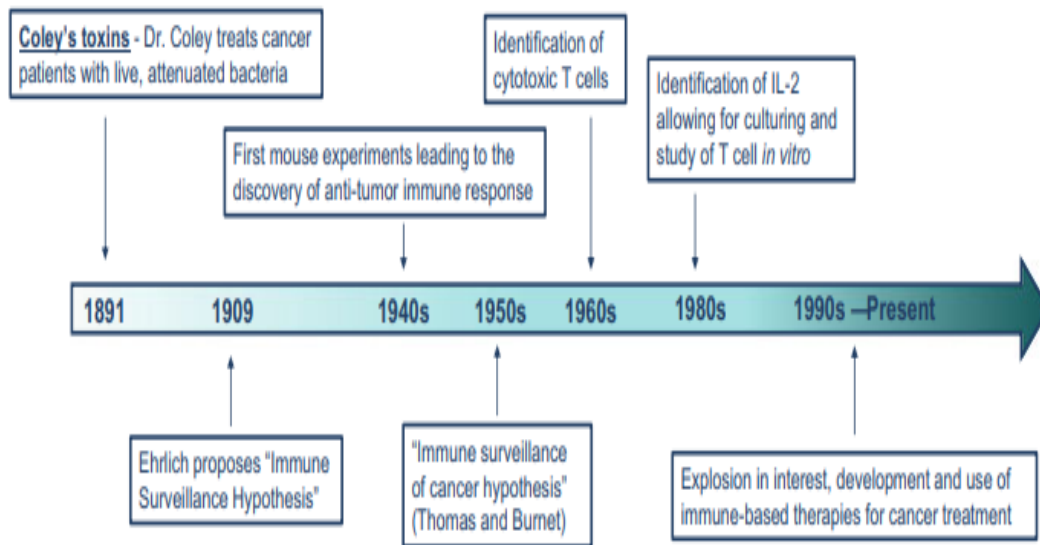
Coley's toxins - Dr. Coley treats cancer patients with live, attenuated bacteria

First mouse experiments leading to the discovery of anti-tumor immune response

Identification of cytotoxic T cells

Identification of IL-2 allowing for culturing and study of T cell *in vitro*

1891 1909 1940s 1950s 1960s 1980s 1990s –Present

Ehrlich proposes "Immune Surveillance Hypothesis"

"Immune surveillance of cancer hypothesis" (Thomas and Burnet)

Explosion in interest, development and use of immune-based therapies for cancer treatment